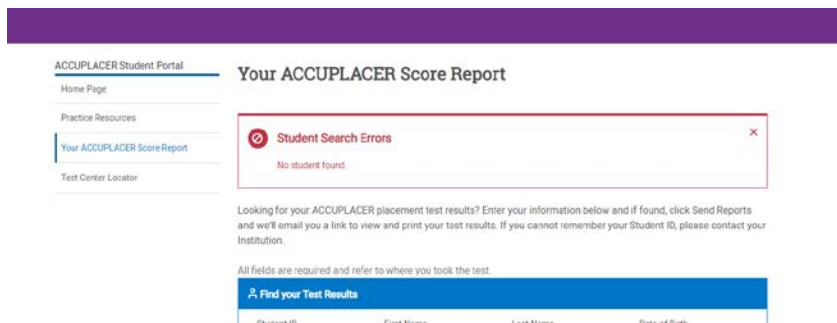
ACCUPLACER Student Portal

Home Page

Practice Resources

Your ACCUPLACER Score Report

Test Center Locator

Your ACCUPLACER Score Report

Student Search Errors

×

No student found.

Looking for your ACCUPLACER placement test results? Enter your information below and if found, click Send Reports and we'll email you a link to view and print your test results. If you cannot remember your Student ID, please contact your Institution.

All fields are required and refer to where you took the test.

Find your Test Results

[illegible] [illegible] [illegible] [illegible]